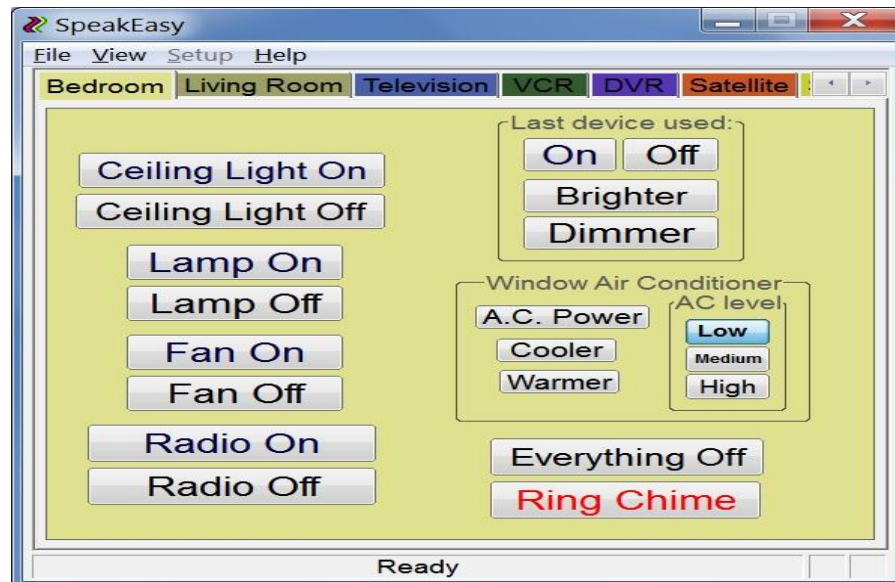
SpeakEasy

File View Setup Help

Bedroom Living Room Television VCR DVR Satellite

Ceiling Light On
Ceiling Light Off
Lamp On
Lamp Off
Fan On
Fan Off
Radio On
Radio Off

Last device used:
On Off
Brighter
Dimmer

Window Air Conditioner
A.C. Power
Cooler
Warmer
AC level
Low
Medium
High

Everything Off
Ring Chime

Ready